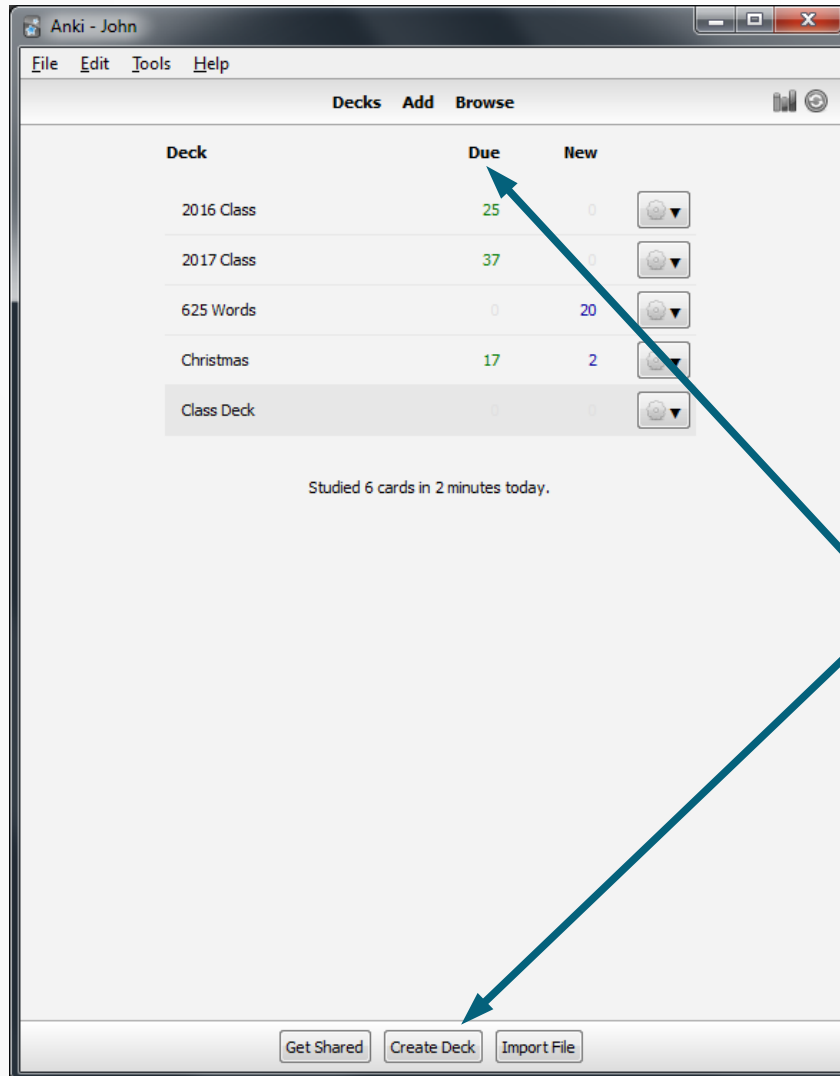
Anki - John

File Edit Tools Help

Decks Add Browse

| Deck | Due | New |
|---|---|---|
| 2016 Class | 25 | 0 |
| 2017 Class | 37 | 0 |
| 625 Words | 0 | 20 |
| Christmas | 17 | 2 |
| Class Deck | 0 | 0 |

Studied 6 cards in 2 minutes today.

Get Shared Create Deck Import File